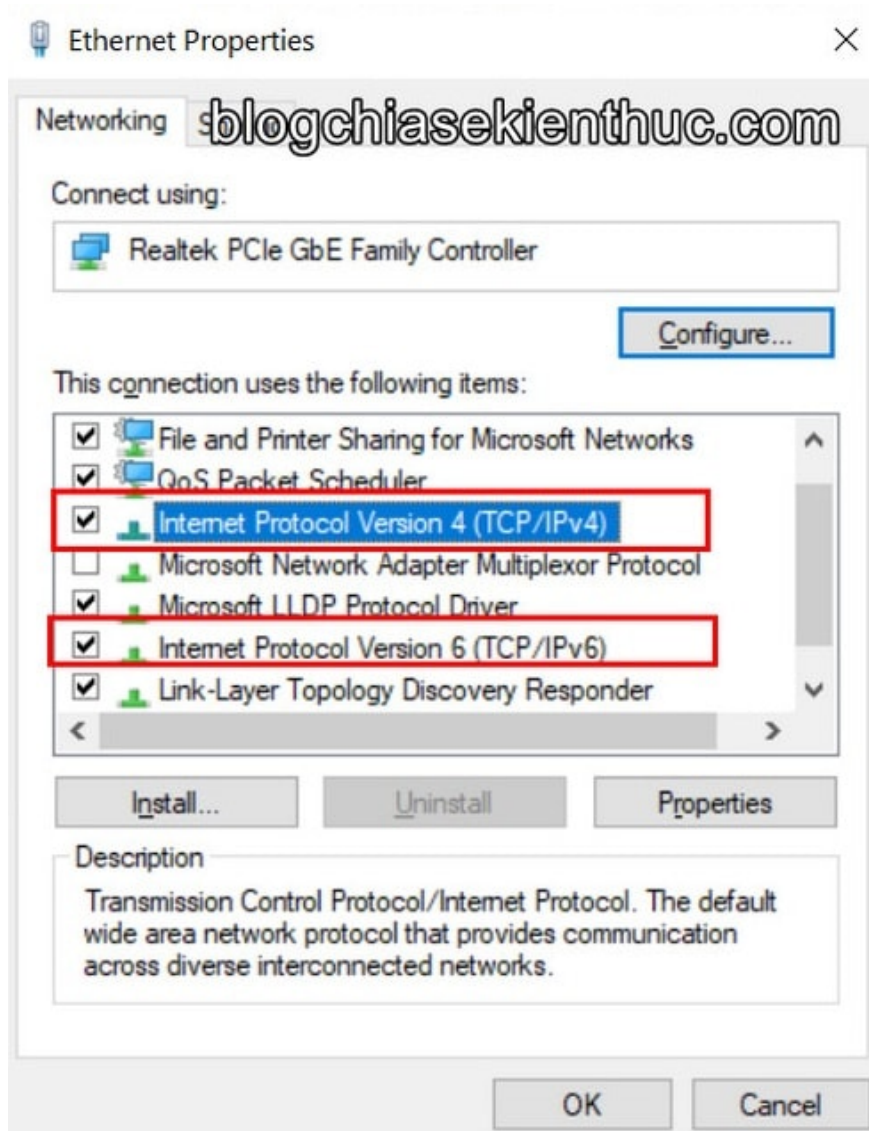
Ethernet Properties ×

Networking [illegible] blogchiasekienthuc.com

Connect using:

Realtek PCIe GbE Family Controller

Configure...

This connection uses the following items:

File and Printer Sharing for Microsoft Networks
QoS Packet Scheduler
Internet Protocol Version 4 (TCP/IPv4)
Microsoft Network Adapter Multiplexor Protocol
Microsoft LLDP Protocol Driver
Internet Protocol Version 6 (TCP/IPv6)
Link-Layer Topology Discovery Responder

Install... Uninstall Properties

Description

Transmission Control Protocol/Internet Protocol. The default wide area network protocol that provides communication across diverse interconnected networks.

OK Cancel